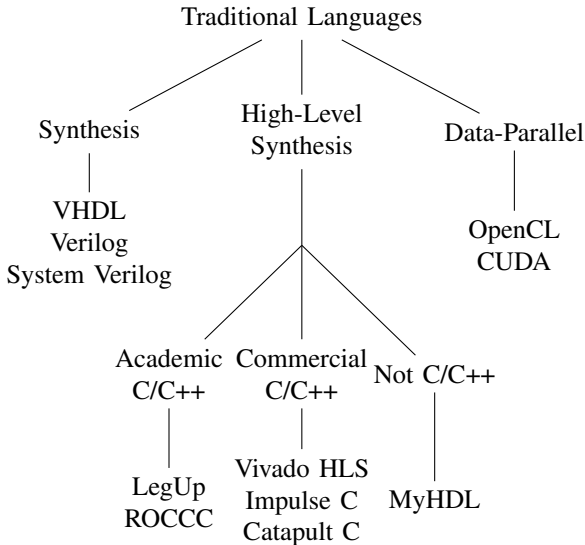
Traditional Languages

Synthesis

High-Level Synthesis

Data-Parallel

VHDL
Verilog
System Verilog

OpenCL
CUDA

Academic C/C++

Commercial C/C++

Not C/C++

LegUp
ROCCC

Vivado HLS
Impulse C
Catapult C

MyHDL